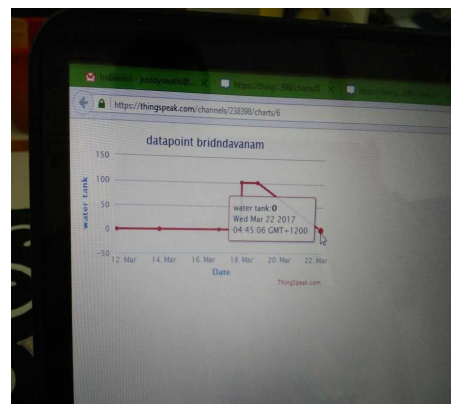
https://thingspeak.com/channels/258398/charts/6

datapoint brindavanam

150
100
50
0
-50

water tank

12. Mar 14. Mar 16. Mar 18. Mar 20. Mar 22. Mar

Date

water tank: 0
Wed Mar 22 2017
04:45:06 GMT+1200

ThingSpeak.com